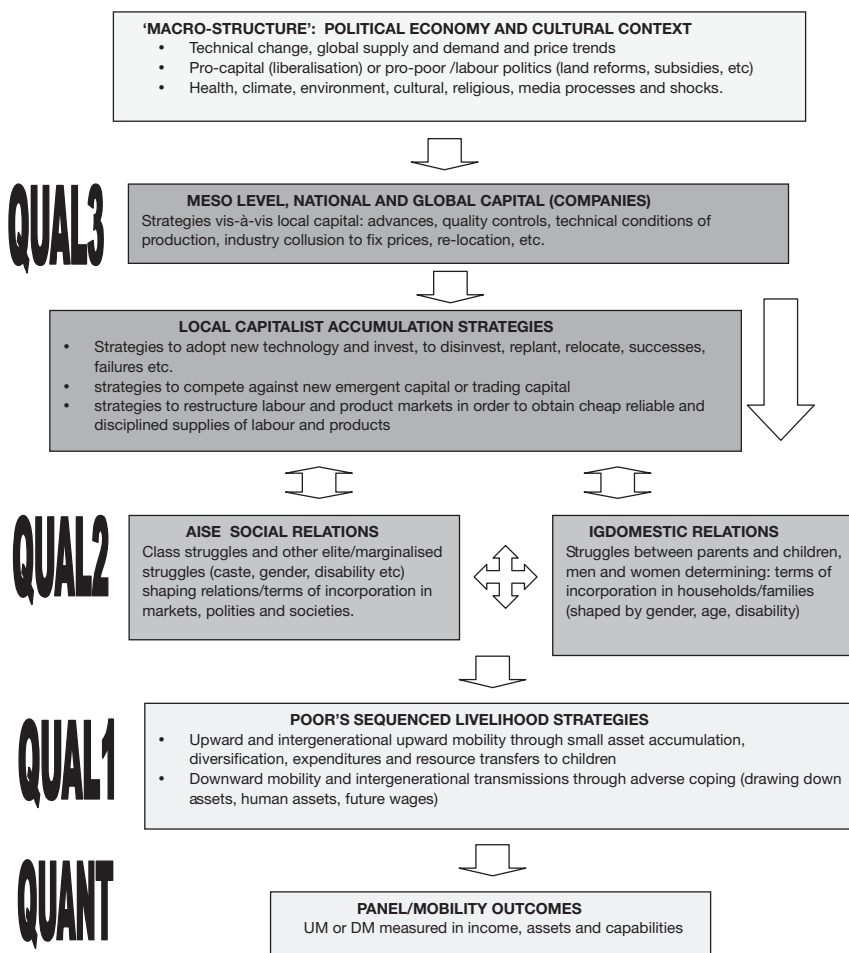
'MACRO-STRUCTURE': POLITICAL ECONOMY AND CULTURAL CONTEXT
• Technical change, global supply and demand and price trends
• Pro-capital (liberalisation) or pro-poor /labour politics (land reforms, subsidies, etc)
• Health, climate, environment, cultural, religious, media processes and shocks.

QUAL3

MESO LEVEL, NATIONAL AND GLOBAL CAPITAL (COMPANIES)
Strategies vis-à-vis local capital: advances, quality controls, technical conditions of production, industry collusion to fix prices, re-location, etc.

LOCAL CAPITALIST ACCUMULATION STRATEGIES
• Strategies to adopt new technology and invest, to disinvest, replant, relocate, successes, failures etc.
• strategies to compete against new emergent capital or trading capital
• strategies to restructure labour and product markets in order to obtain cheap reliable and disciplined supplies of labour and products

QUAL2

AISE SOCIAL RELATIONS
Class struggles and other elite/marginalised struggles (caste, gender, disability etc) shaping relations/terms of incorporation in markets, polities and societies.

IGDOMESTIC RELATIONS
Struggles between parents and children, men and women determining: terms of incorporation in households/families (shaped by gender, age, disability)

QUAL1

POOR'S SEQUENCED LIVELIHOOD STRATEGIES
• Upward and intergenerational upward mobility through small asset accumulation, diversification, expenditures and resource transfers to children
• Downward mobility and intergenerational transmissions through adverse coping (drawing down assets, human assets, future wages)

QUANT

PANEL/MOBILITY OUTCOMES
UM or DM measured in income, assets and capabilities